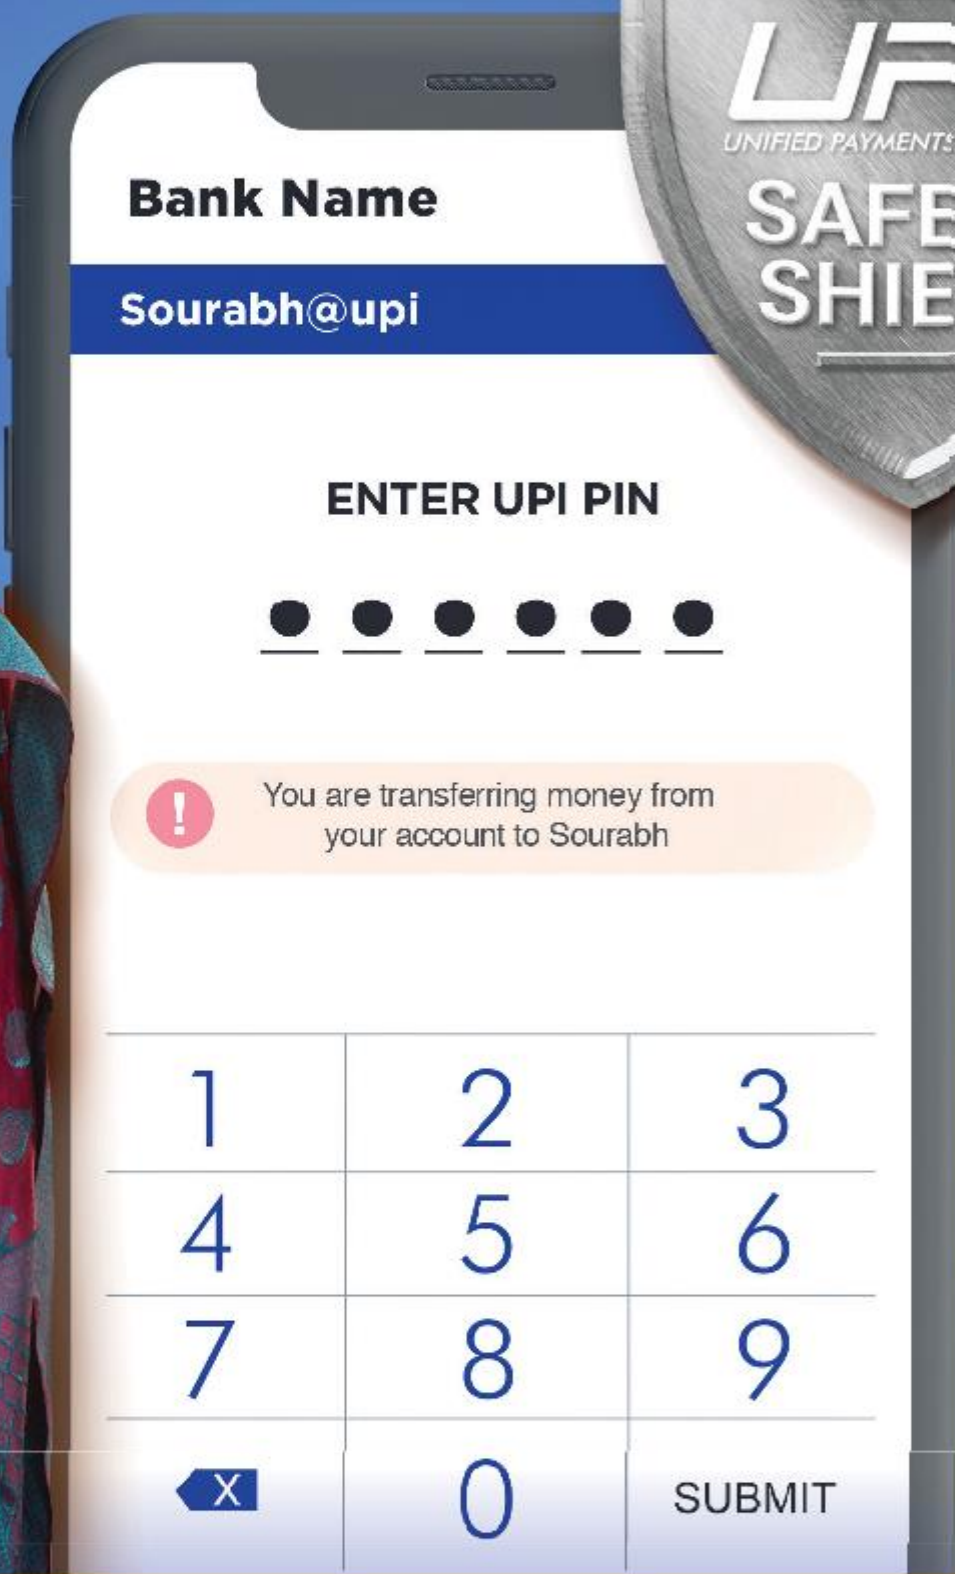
UP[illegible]
UNIFIED PAYMENTS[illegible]
SAFE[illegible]
SHIE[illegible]

Bank Name

Sourabh@upi

ENTER UPI PIN

You are transferring money from your account to Sourabh

| 1 | 2 | 3 |
|---|---|---|
| 4 | 5 | 6 |
| 7 | 8 | 9 |
| X | 0 | SUBMIT |